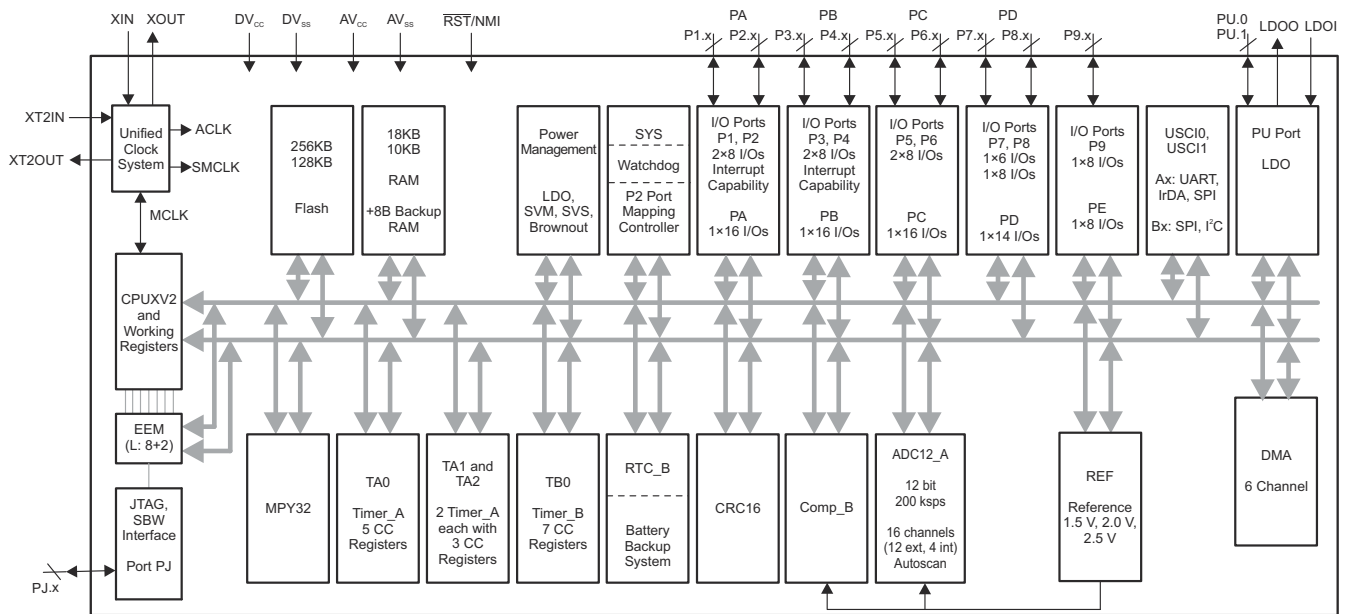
XIN XOUT $DV_{CC}$ $DV_{SS}$ $AV_{CC}$ $AV_{SS}$ $\overline{RST}$/NMI

PA PB PC PD

P1.x P2.x P3.x P4.x P5.x P6.x P7.x P8.x P9.x

PU.0 PU.1 LDOO LDOI

XT2IN

XT2OUT

Unified Clock System

ACLK

SMCLK

MCLK

256KB 128KB

Flash

18KB 10KB

RAM

+8B Backup RAM

Power Management

LDO, SVM, SVS, Brownout

SYS

Watchdog

P2 Port Mapping Controller

I/O Ports P1, P2 2×8 I/Os Interrupt Capability

PA 1×16 I/Os

I/O Ports P3, P4 2×8 I/Os Interrupt Capability

PB 1×16 I/Os

I/O Ports P5, P6 2×8 I/Os

PC 1×16 I/Os

I/O Ports P7, P8 1×6 I/Os 1×8 I/Os

PD 1×14 I/Os

I/O Ports P9 1×8 I/Os

PE 1×8 I/Os

USCI0, USCI1

Ax: UART, IrDA, SPI

Bx: SPI, $I^2C$

PU Port

LDO

CPUXV2 and Working Registers

EEM (L: 8+2)

JTAG, SBW Interface

Port PJ

PJ.x

MPY32

TA0

Timer_A 5 CC Registers

TA1 and TA2

2 Timer_A each with 3 CC Registers

TB0

Timer_B 7 CC Registers

RTC_B

Battery Backup System

CRC16

Comp_B

ADC12_A

12 bit 200 ksps

16 channels (12 ext, 4 int) Autoscan

REF

Reference 1.5 V, 2.0 V, 2.5 V

DMA

6 Channel